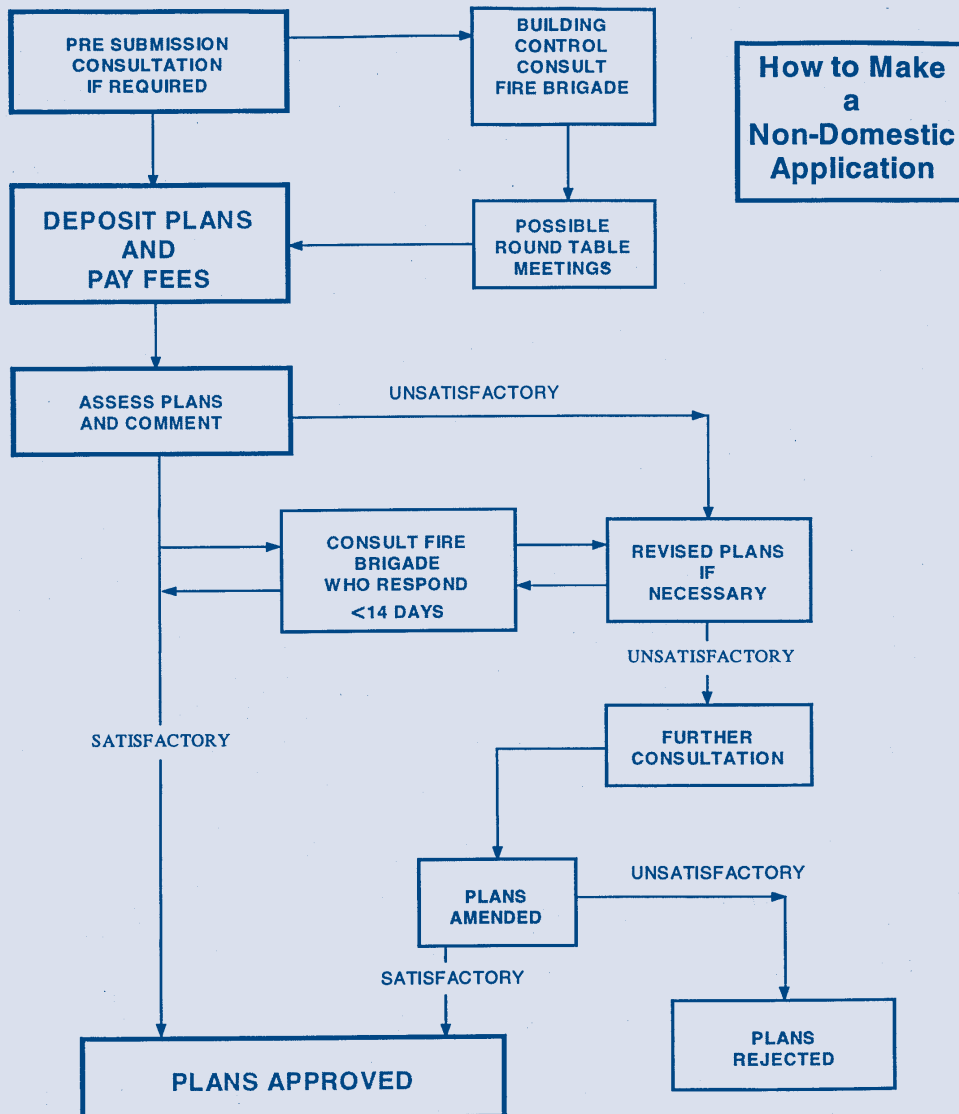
How to Make a Non-Domestic Application

PRE SUBMISSION CONSULTATION IF REQUIRED

BUILDING CONTROL CONSULT FIRE BRIGADE

DEPOSIT PLANS AND PAY FEES

POSSIBLE ROUND TABLE MEETINGS

ASSESS PLANS AND COMMENT

UNSATISFACTORY

CONSULT FIRE BRIGADE WHO RESPOND <14 DAYS

REVISED PLANS IF NECESSARY

UNSATISFACTORY

FURTHER CONSULTATION

SATISFACTORY

PLANS AMENDED

UNSATISFACTORY

SATISFACTORY

PLANS REJECTED

PLANS APPROVED